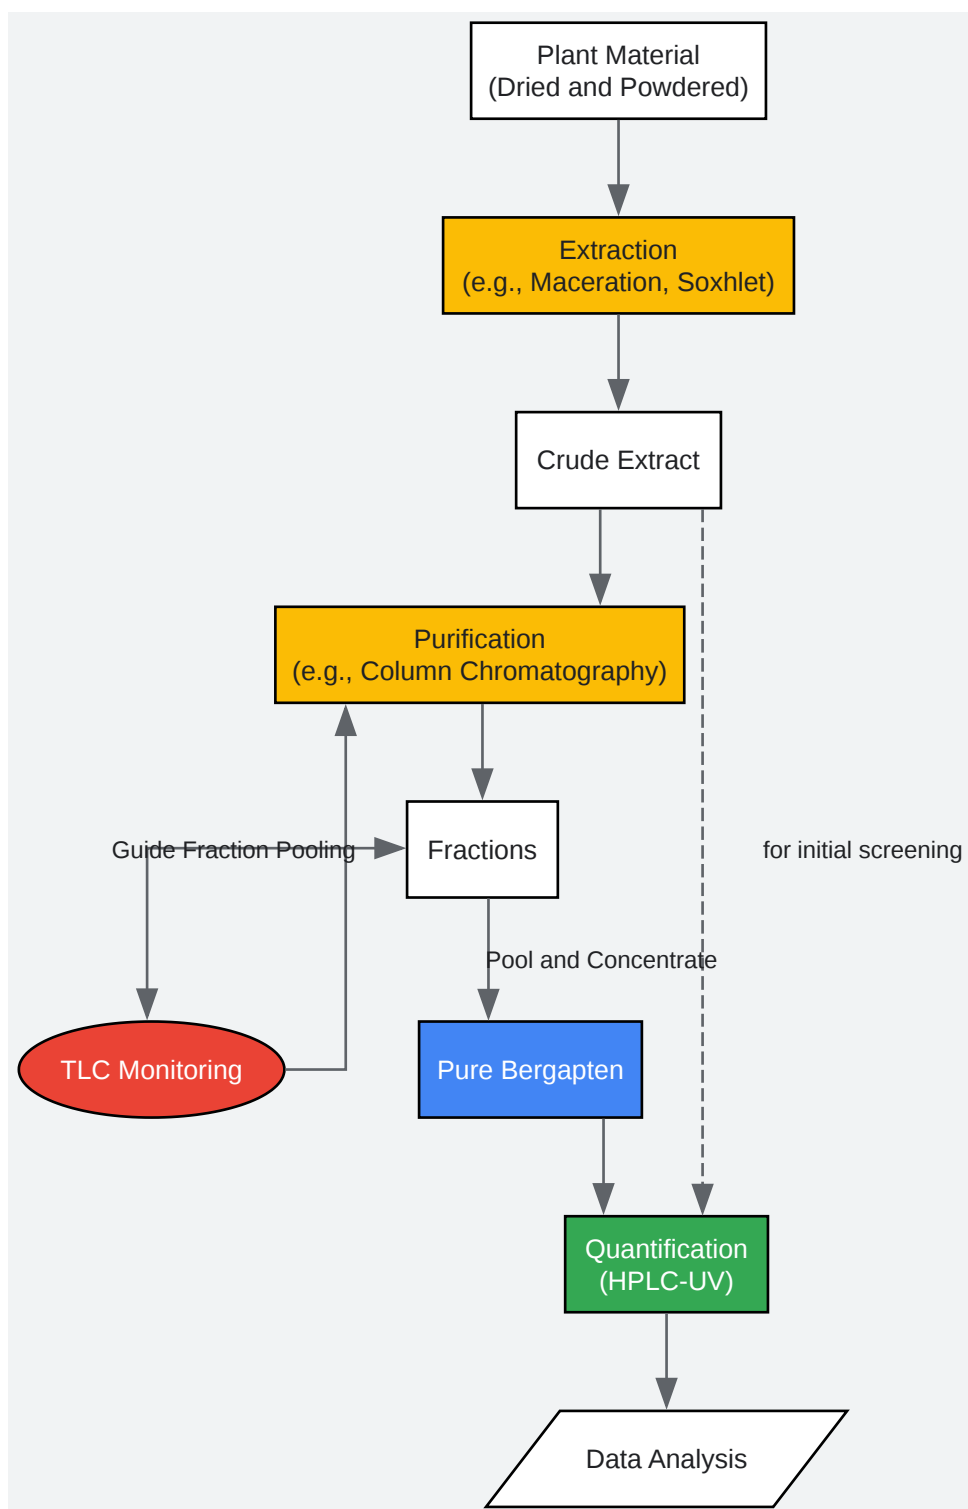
Plant Material
(Dried and Powdered)

Extraction
(e.g., Maceration, Soxhlet)

Crude Extract

Purification
(e.g., Column Chromatography)

Guide Fraction Pooling

Fractions

for initial screening

Pool and Concentrate

TLC Monitoring

Pure Bergapten

Quantification
(HPLC-UV)

Data Analysis